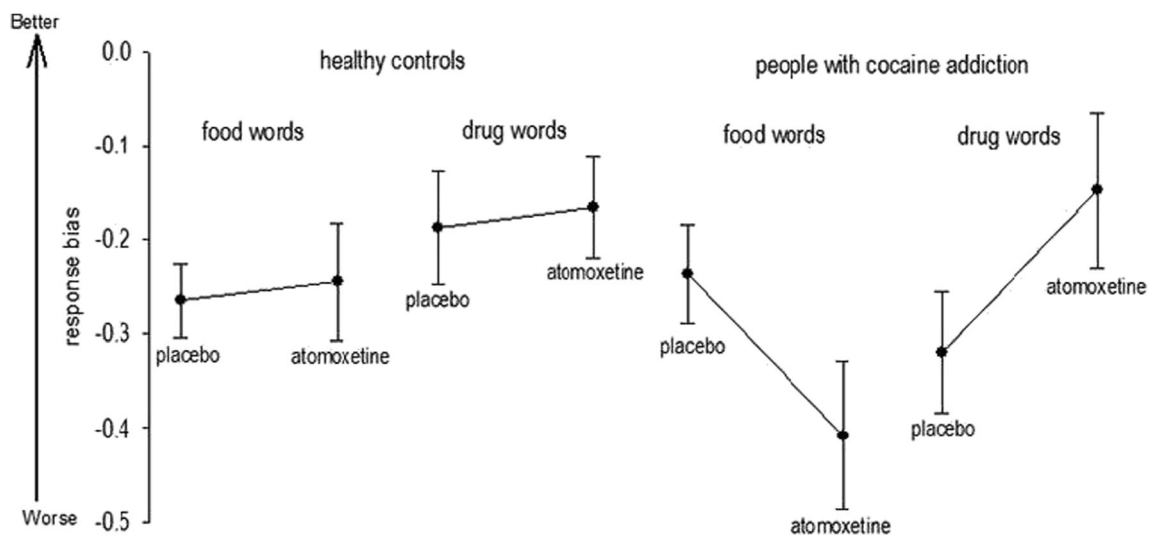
Better

Worse

response bias

0.0
-0.1
-0.2
-0.3
-0.4
-0.5

healthy controls

food words

placebo

atomoxetine

drug words

placebo

atomoxetine

people with cocaine addiction

food words

placebo

atomoxetine

drug words

placebo

atomoxetine